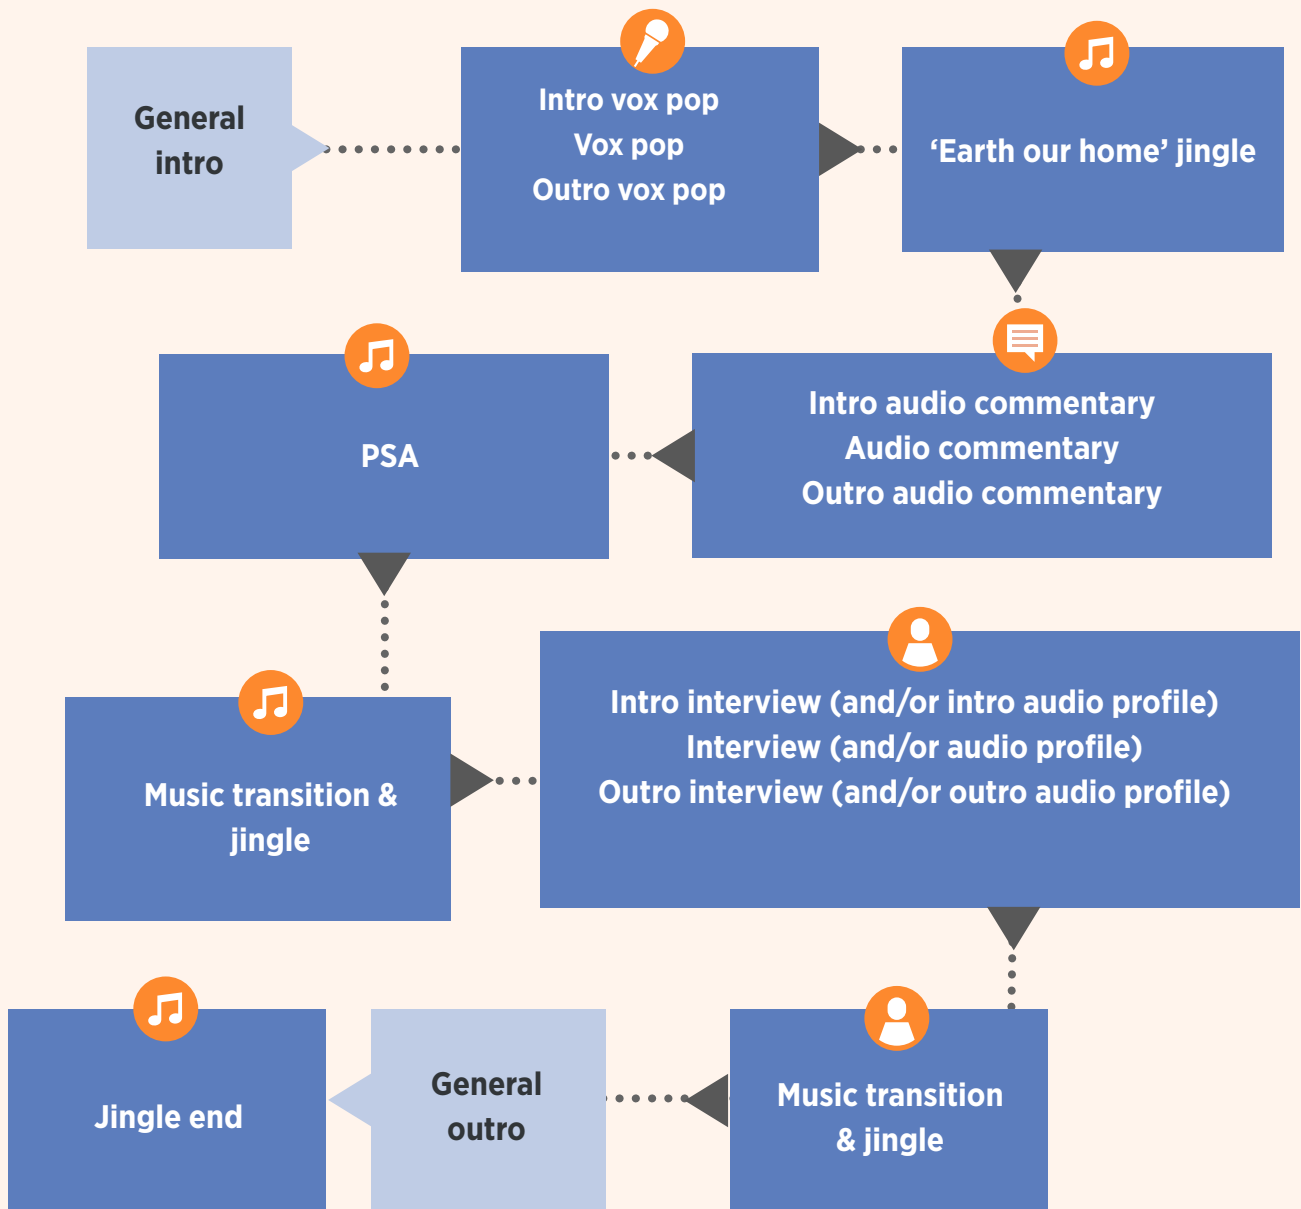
General intro

Intro vox pop
Vox pop
Outro vox pop

‘Earth our home’ jingle

Intro audio commentary
Audio commentary
Outro audio commentary

PSA

Intro interview (and/or intro audio profile)
Interview (and/or audio profile)
Outro interview (and/or outro audio profile)

Music transition & jingle

Music transition & jingle

General outro

Jingle end